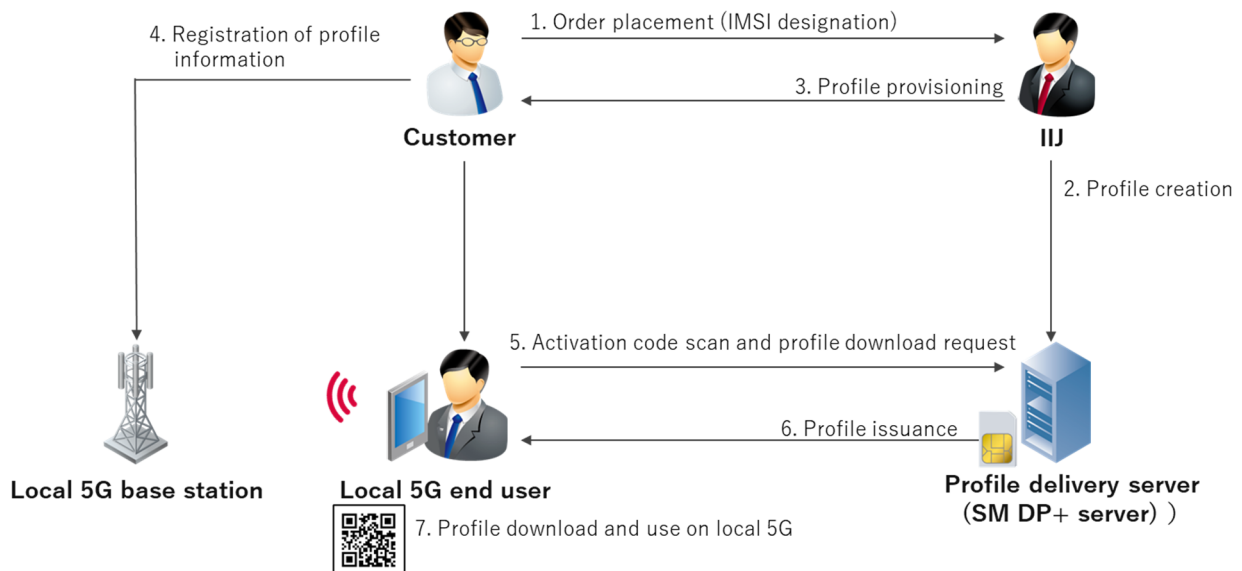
4. Registration of profile information

1. Order placement (IMSI designation)

3. Profile provisioning

Customer

IIJ

2. Profile creation

5. Activation code scan and profile download request

6. Profile issuance

Local 5G base station

Local 5G end user

Profile delivery server (SM DP+ server) )

7. Profile download and use on local 5G